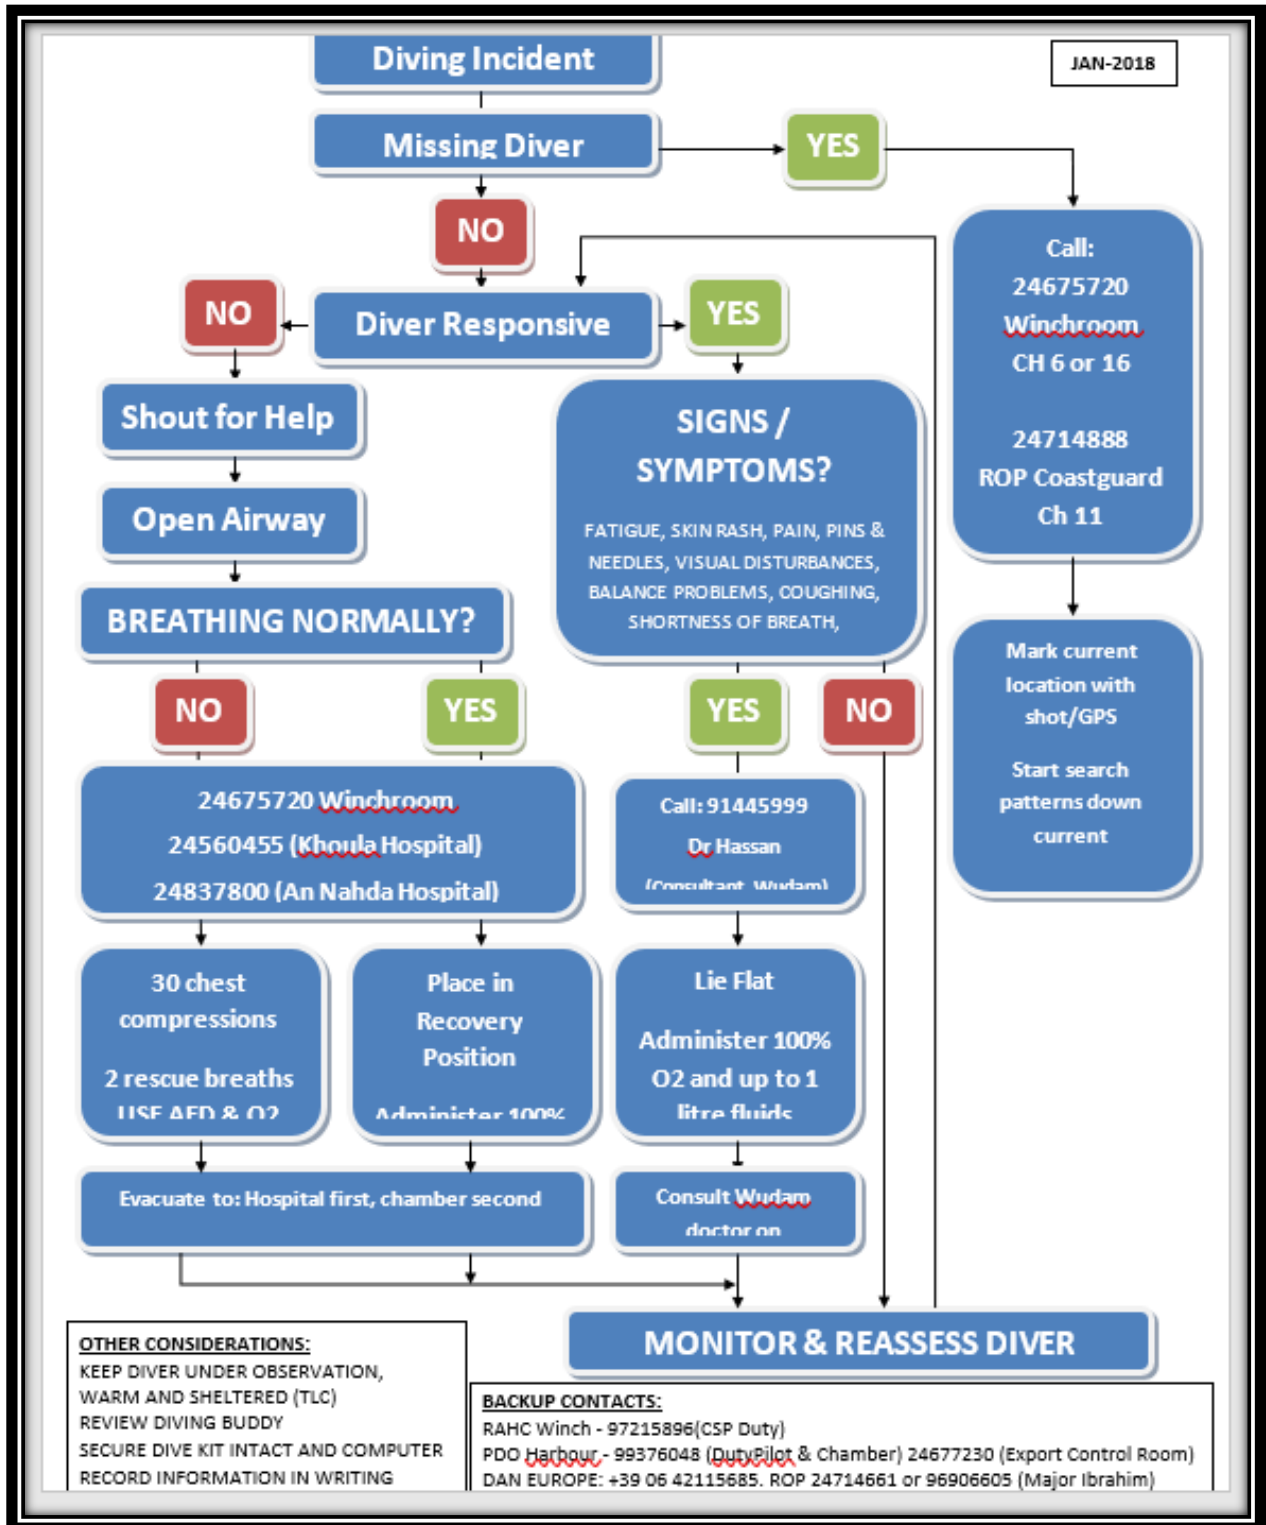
Diving Incident

JAN-2018

Missing Diver

YES

NO

Call:
24675720
Winchroom
CH 6 or 16

24714888
ROP Coastguard
Ch 11

NO

Diver Responsive

YES

Shout for Help

SIGNS / SYMPTOMS?

FATIGUE, SKIN RASH, PAIN, PINS & NEEDLES, VISUAL DISTURBANCES, BALANCE PROBLEMS, COUGHING, SHORTNESS OF BREATH,

Open Airway

BREATHING NORMALLY?

Mark current location with shot/GPS

Start search patterns down current

NO

YES

YES

NO

24675720 Winchroom
24560455 (Khoula Hospital)
24837800 (An Nahda Hospital)

Call: 91445999
Dr Hassan
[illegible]

30 chest compressions

2 rescue breaths
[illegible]

Place in Recovery Position

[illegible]

Lie Flat

Administer 100% O2 and up to 1 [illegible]

Evacuate to: Hospital first, chamber second

Consult Wudam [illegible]

MONITOR & REASSESS DIVER

OTHER CONSIDERATIONS:
KEEP DIVER UNDER OBSERVATION,
WARM AND SHELTERED (TLC)
REVIEW DIVING BUDDY
SECURE DIVE KIT INTACT AND COMPUTER
RECORD INFORMATION IN WRITING

BACKUP CONTACTS:
RAHC Winch - 97215896(CSP Duty)
PDO Harbour - 99376048 (DutyPilot & Chamber) 24677230 (Export Control Room)
DAN EUROPE: +39 06 42115685. ROP 24714661 or 96906605 (Major Ibrahim)